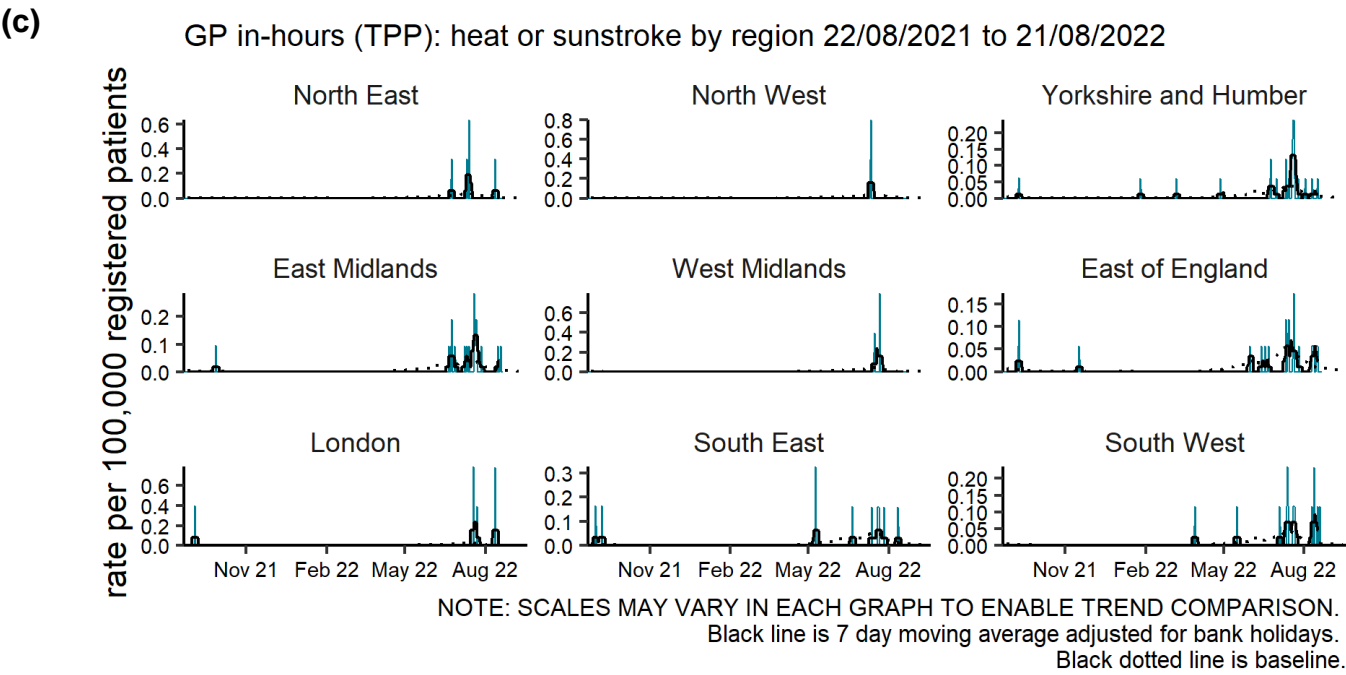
(c)

GP in-hours (TPP): heat or sunstroke by region 22/08/2021 to 21/08/2022

rate per 100,000 registered patients

North East
0.6
0.4
0.2
0.0

North West
0.8
0.6
0.4
0.2
0.0

Yorkshire and Humber
0.20
0.15
0.10
0.05
0.00

East Midlands
0.2
0.1
0.0

West Midlands
0.6
0.4
0.2
0.0

East of England
0.15
0.10
0.05
0.00

London
0.6
0.4
0.2
0.0
Nov 21 Feb 22 May 22 Aug 22

South East
0.3
0.2
0.1
0.0
Nov 21 Feb 22 May 22 Aug 22

South West
0.20
0.15
0.10
0.05
0.00
Nov 21 Feb 22 May 22 Aug 22

NOTE: SCALES MAY VARY IN EACH GRAPH TO ENABLE TREND COMPARISON.
Black line is 7 day moving average adjusted for bank holidays.
Black dotted line is baseline.